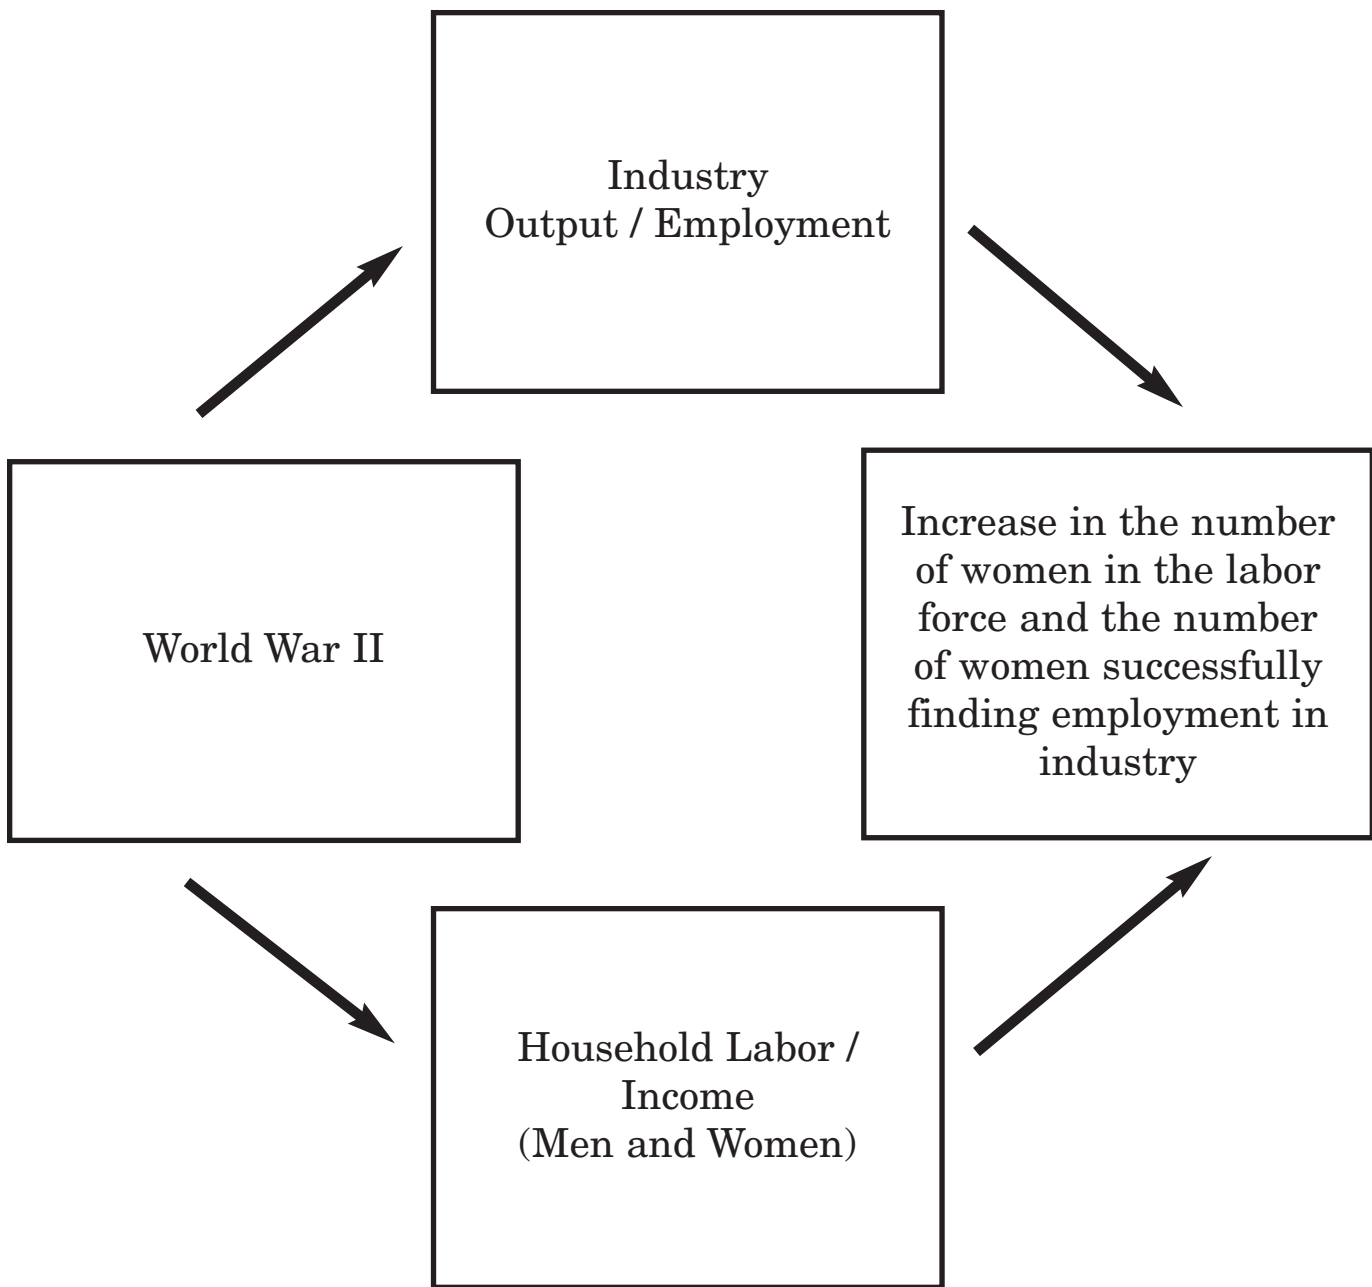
Industry
Output / Employment

World War II

Increase in the number of women in the labor force and the number of women successfully finding employment in industry

Household Labor / Income
(Men and Women)